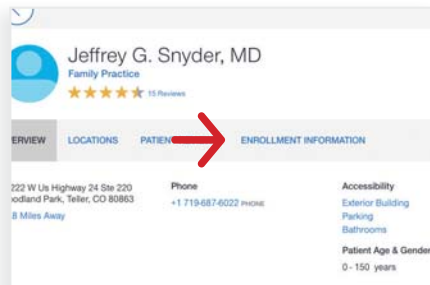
Jeffrey G. Snyder, MD
Family Practice
15 Reviews

ERVIEW LOCATIONS PATIEN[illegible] ENROLLMENT INFORMATION

222 W Us Highway 24 Ste 220
oodland Park, Teller, CO 80863
8 Miles Away

Phone
+1 719-687-6022 PHONE

Accessibility
Exterior Building
Parking
Bathrooms

Patient Age & Gende
0 - 150 years